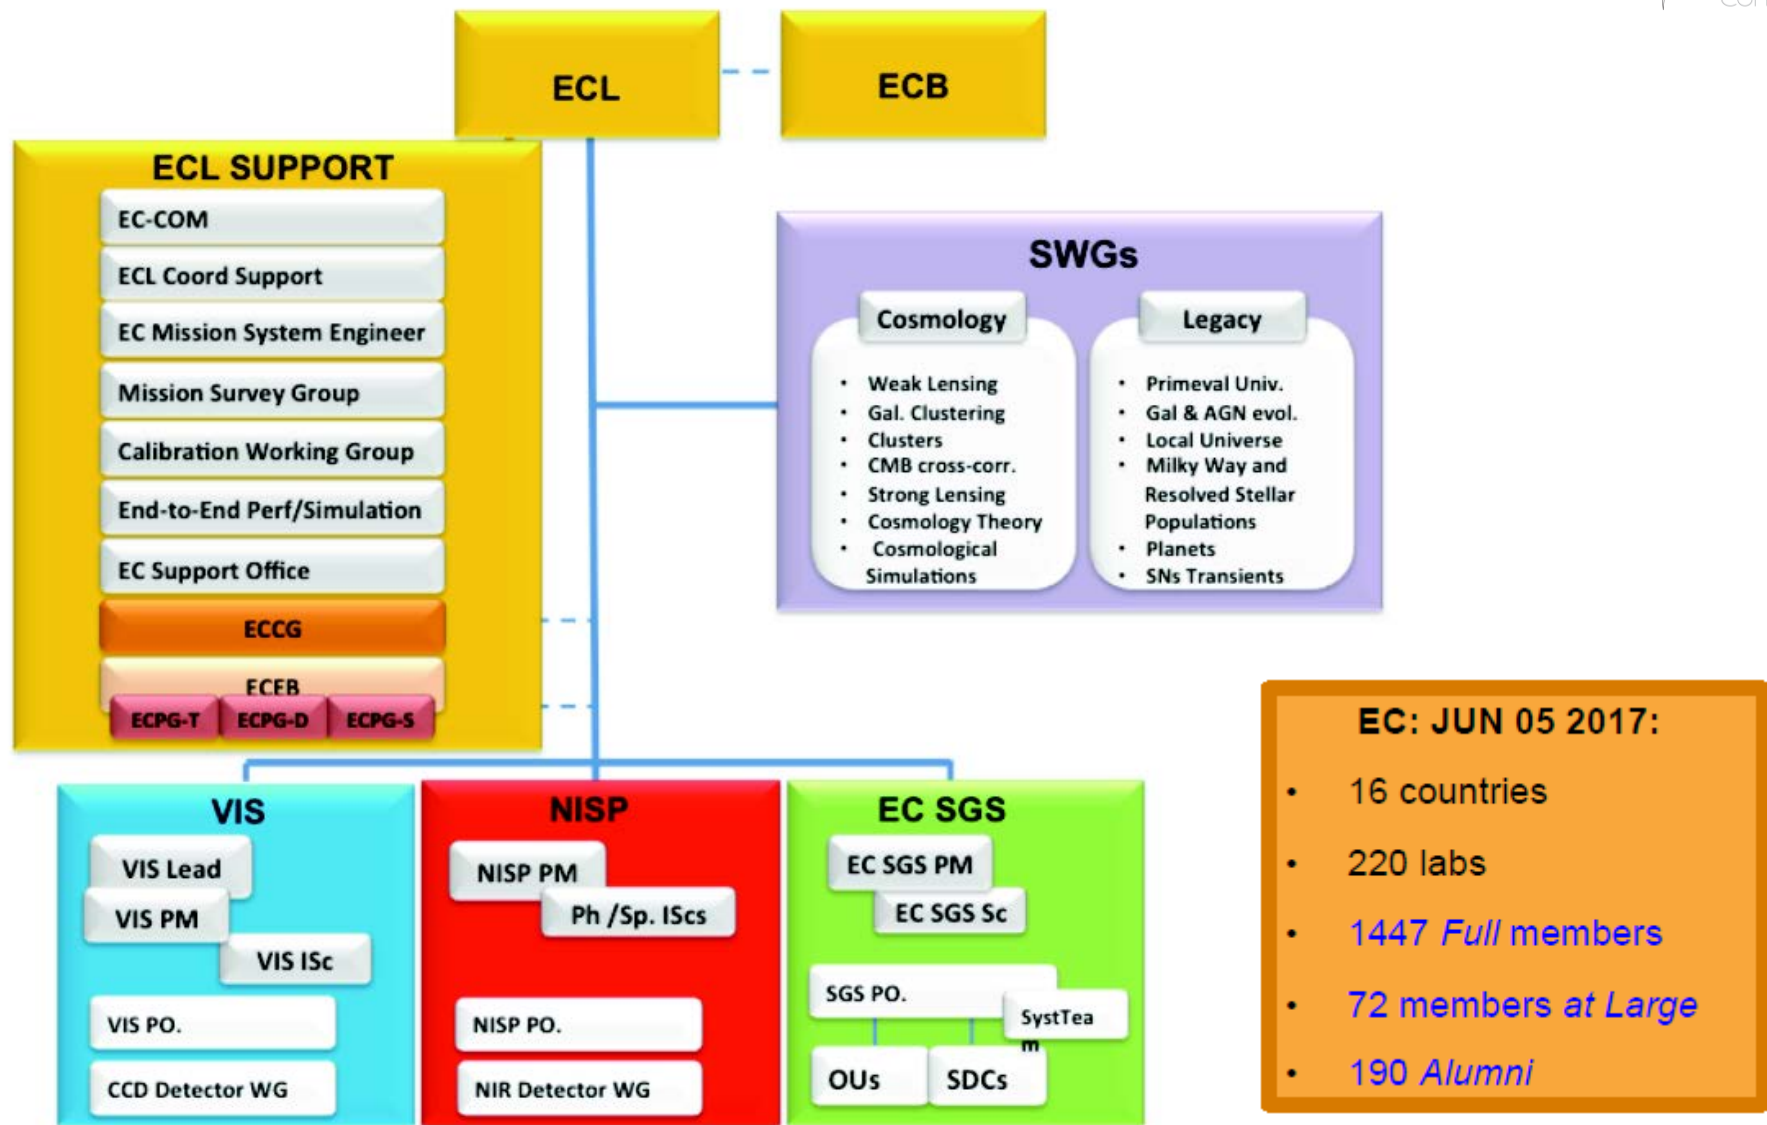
ECL

ECB

ECL SUPPORT

EC-COM

ECL Coord Support

EC Mission System Engineer

Mission Survey Group

Calibration Working Group

End-to-End Perf/Simulation

EC Support Office

ECCG

ECEB

ECPG-T ECPG-D ECPG-S

SWGs

Cosmology

- Weak Lensing
- Gal. Clustering
- Clusters
- CMB cross-corr.
- Strong Lensing
- Cosmology Theory
- Cosmological Simulations

Legacy

- Primeval Univ.
- Gal & AGN evol.
- Local Universe
- Milky Way and Resolved Stellar Populations
- Planets
- SNs Transients

VIS

VIS Lead

VIS PM

VIS ISc

VIS PO.

CCD Detector WG

NISP

NISP PM

Ph /Sp. IScs

NISP PO.

NIR Detector WG

EC SGS

EC SGS PM

EC SGS Sc

SGS PO.

SystTeam

OUs

SDCs

EC: JUN 05 2017:

- 16 countries
- 220 labs
- 1447 Full members
- 72 members at Large
- 190 Alumni